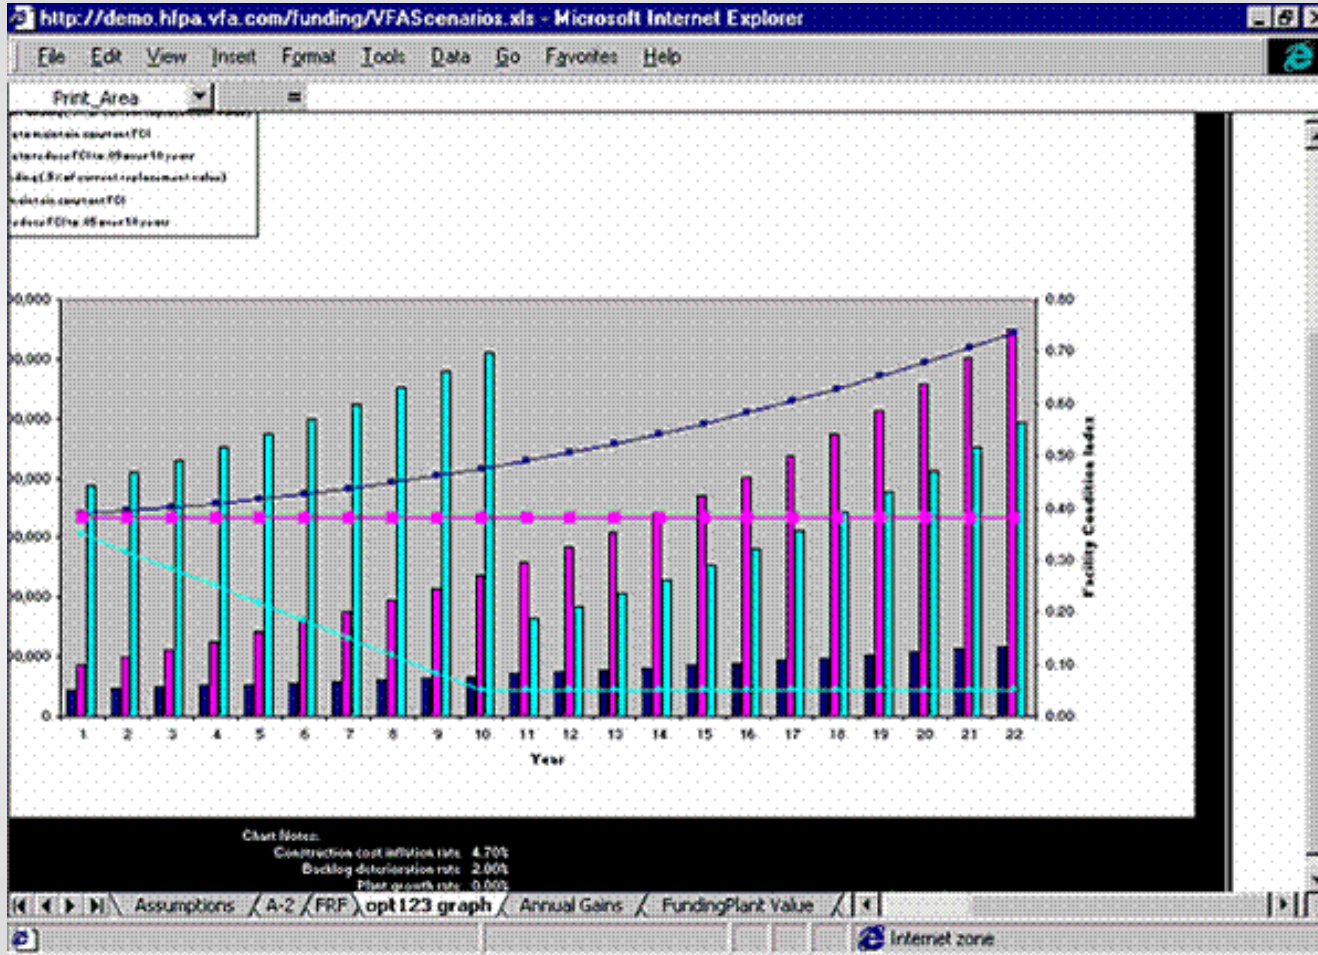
http://demo.hfpa.vfa.com/funding/VFAScenarios.xls - Microsoft Internet Explorer

File Edit View Insert Format Tools Data Go Favorites Help

Print_Area =

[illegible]maintain constant FCI
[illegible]reduce FCI to .05 over 10 years
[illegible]ding (3% of current replacement value)
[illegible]aintain constant FCI
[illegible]duce FCI to .05 over 10 years

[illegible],000
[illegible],000
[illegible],000
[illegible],000
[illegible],000
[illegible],000
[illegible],000
0

0.80
0.70
0.60
0.50
0.40
0.30
0.20
0.10
0.00

Facility Condition Index

1 2 3 4 5 6 7 8 9 10 11 12 13 14 15 16 17 18 19 20 21 22

Year

Chart Notes:
Construction cost inflation rate 4.70%
Backlog deterioration rate 2.00%
Plant growth rate 0.00%

Assumptions A-2 FRF opt123 graph Annual Gains FundingPlant Value

Internet zone